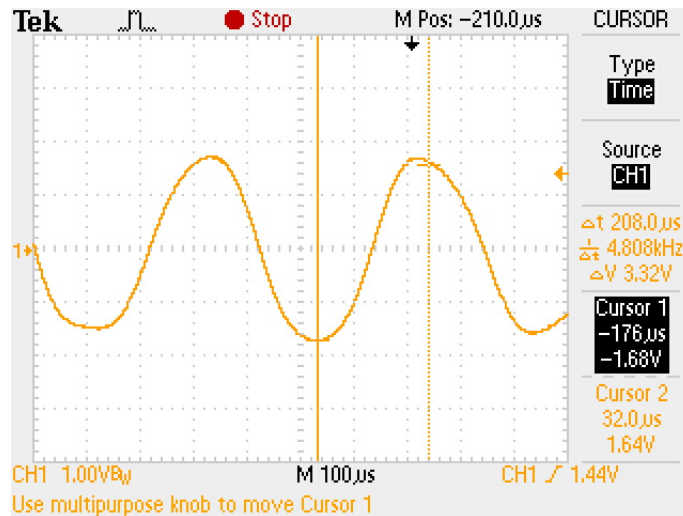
Tek Stop M Pos: −210.0$\mu$s CURSOR

Type
Time

Source
CH1

$\Delta$t 208.0$\mu$s
$\frac{1}{\Delta t}$ 4.808kHz
$\Delta$V 3.32V

Cursor 1
−176$\mu$s
−1.68V

Cursor 2
32.0$\mu$s
1.64V

1

CH1 1.00V$B_W$ M 100$\mu$s CH1 ∫ 1.44V

Use multipurpose knob to move Cursor 1